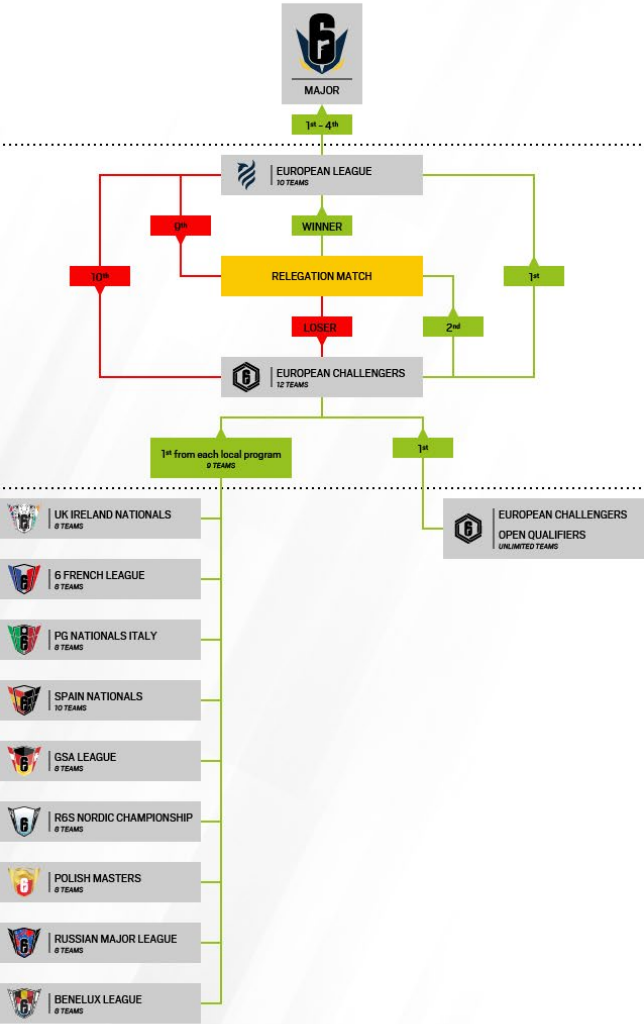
MAJOR

1st - 4th

EUROPEAN LEAGUE
10 TEAMS

9th

WINNER

10th

RELEGATION MATCH

1st

LOSER

2nd

EUROPEAN CHALLENGERS
12 TEAMS

1st from each local program
9 TEAMS

1st

UK IRELAND NATIONALS
8 TEAMS

EUROPEAN CHALLENGERS
OPEN QUALIFIERS
UNLIMITED TEAMS

6 FRENCH LEAGUE
8 TEAMS

PG NATIONALS ITALY
8 TEAMS

SPAIN NATIONALS
10 TEAMS

GSA LEAGUE
8 TEAMS

R6S NORDIC CHAMPIONSHIP
8 TEAMS

POLISH MASTERS
8 TEAMS

RUSSIAN MAJOR LEAGUE
8 TEAMS

BENELUX LEAGUE
8 TEAMS